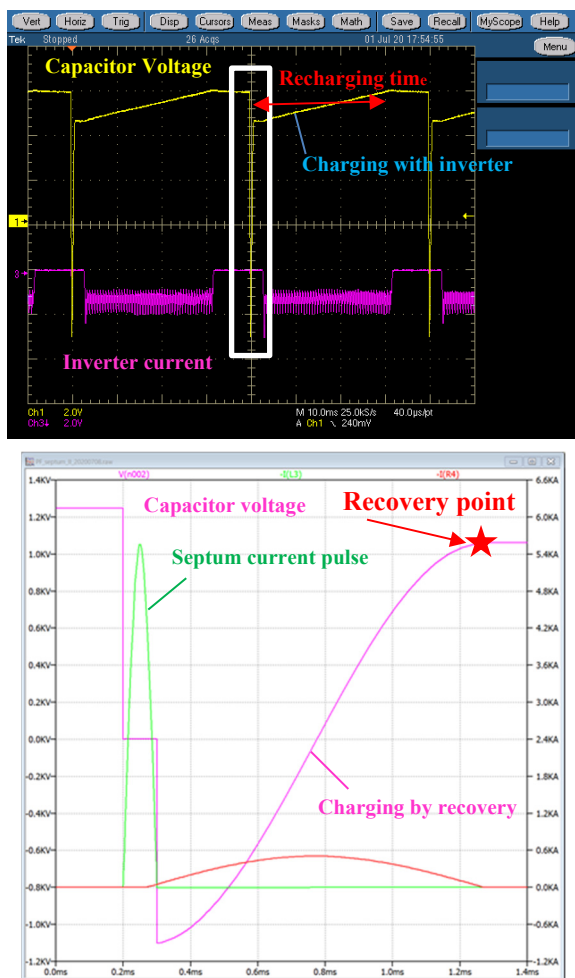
Vert Horiz Trig Disp Cursors Meas Masks Math Save Recall MyScope Help
Tek Stopped 26 Acqs 01 Jul 20 17:54:55
Menu
Capacitor Voltage
Recharging time
Charging with inverter
1
3
Inverter current
Ch1 2.0V
Ch34 2.0V
M 10.0ms 25.0kS/s 40.0µs/pt
A Ch1 ↘ 240mV

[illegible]
V(n002) -I(L3) -I(R4)
Capacitor voltage
Recovery point
Septum current pulse
Charging by recovery
1.4KV
1.2KV
1.0KV
0.8KV
0.6KV
0.4KV
0.2KV
0.0KV
-0.2KV
-0.4KV
-0.6KV
-0.8KV
-1.0KV
-1.2KV
6.6KA
6.0KA
5.4KA
4.8KA
4.2KA
3.6KA
3.0KA
2.4KA
1.8KA
1.2KA
0.6KA
0.0KA
-0.6KA
-1.2KA
0.0ms 0.2ms 0.4ms 0.6ms 0.8ms 1.0ms 1.2ms 1.4ms